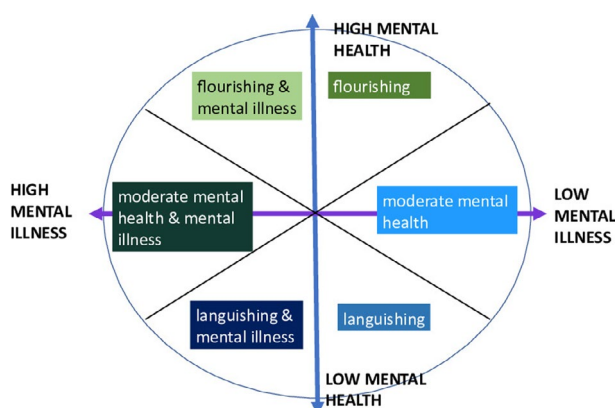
HIGH MENTAL HEALTH

flourishing & mental illness

flourishing

HIGH MENTAL ILLNESS

moderate mental health & mental illness

moderate mental health

LOW MENTAL ILLNESS

languishing & mental illness

languishing

LOW MENTAL HEALTH